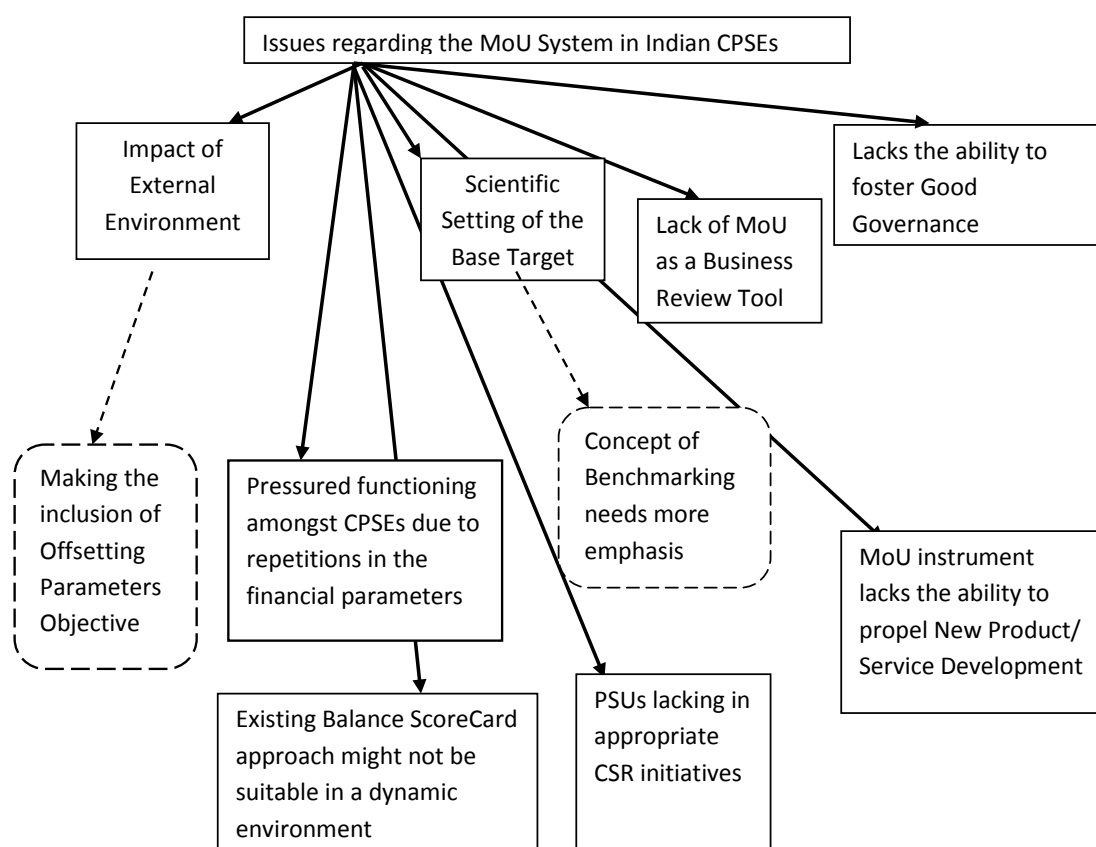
Issues regarding the MoU System in Indian CPSEs

Impact of External Environment

Scientific Setting of the Base Target

Lack of MoU as a Business Review Tool

Lacks the ability to foster Good Governance

Making the inclusion of Offsetting Parameters Objective

Pressured functioning amongst CPSEs due to repetitions in the financial parameters

Concept of Benchmarking needs more emphasis

MoU instrument lacks the ability to propel New Product/ Service Development

Existing Balance ScoreCard approach might not be suitable in a dynamic environment

PSUs lacking in appropriate CSR initiatives